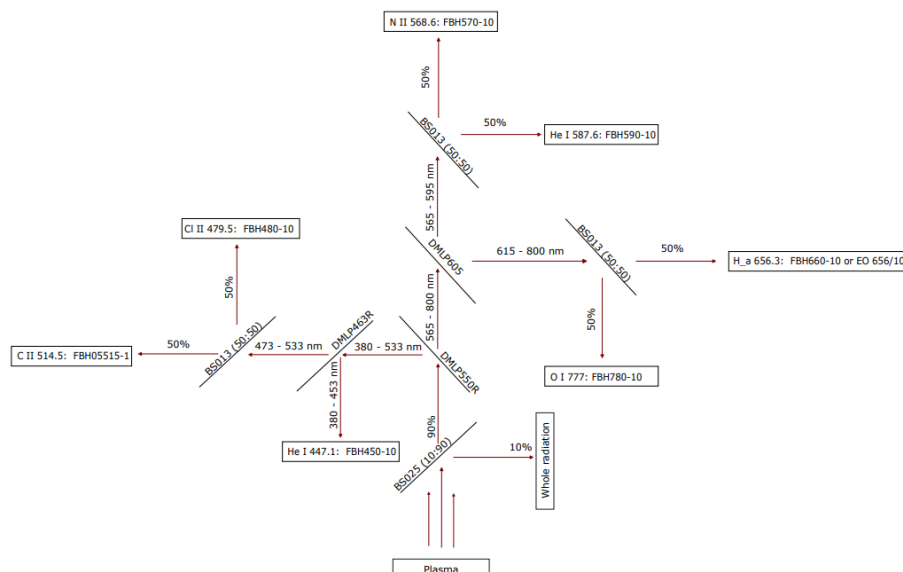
N II 568.6: FBH570-10

50%

BS013 (50:50)

50%

He I 587.6: FBH590-10

565 - 595 nm

Cl II 479.5: FBH480-10

DMLP605

615 - 800 nm

BS013 (50:50)

50%

H_a 656.3: FBH660-10 or EO 656/10

50%

565 - 800 nm

50%

DMLP463R

BS013 (50:50)

50%

C II 514.5: FBH05515-1

473 - 533 nm

380 - 533 nm

DMLP550R

O I 777: FBH780-10

380 - 453 nm

90%

He I 447.1: FBH450-10

BS025 (10:90)

10%

Whole radiation

Plasma